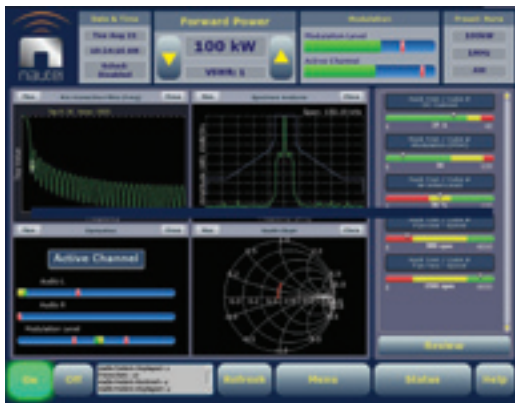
nautel

Date & Time

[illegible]

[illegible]

Forward Power

100 kW

VSWR: 1

Modulation

Modulation Level

Active Channel

Preset: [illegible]

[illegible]

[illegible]

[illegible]

Active Channel

Audio L

Audio R

Modulation Level

Review

On

Off

Refresh

Menu

Status

Help